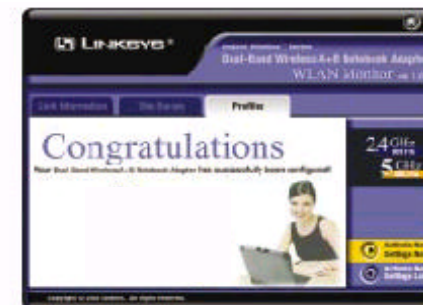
LINKSYS®

Dual-Band Wireless A+G Notebook Adapter
WLAN Monitor

Link Information
Site Survey
Profiles

Congratulations
Your Dual-Band Wireless A+G Notebook Adapter has successfully been configured!

24GHz
5GHz

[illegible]
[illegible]

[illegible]